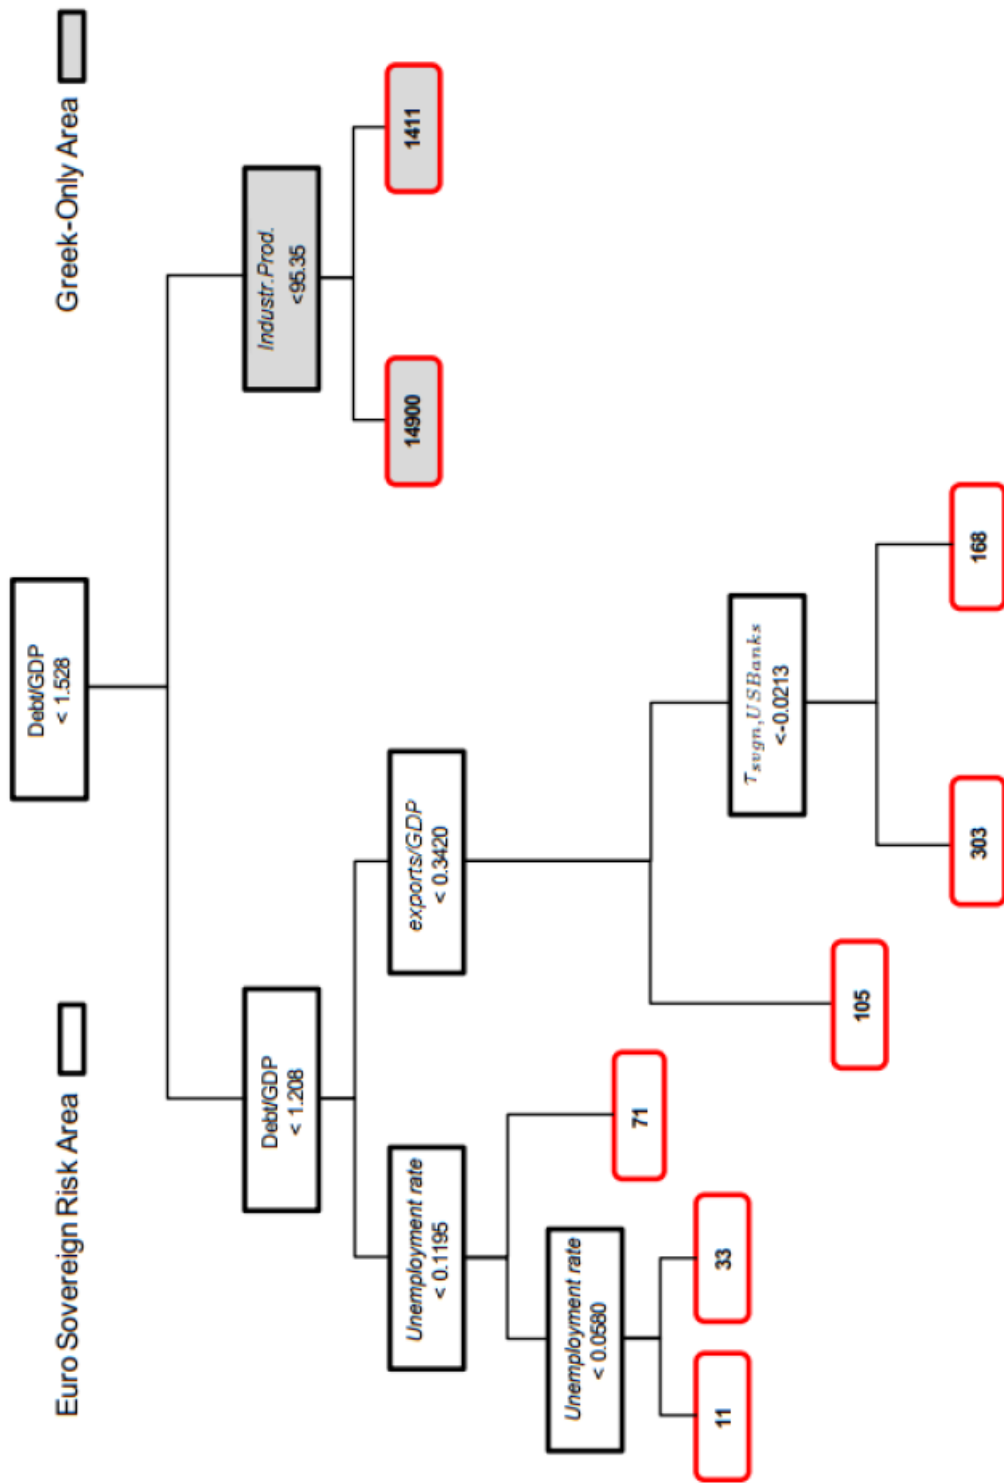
Greek-Only Area

Euro Sovereign Risk Area

Debt/GDP
< 1.528

Industr.Prod.
<95.35

1411

14900

Debt/GDP
< 1.208

exports/GDP
< 0.3420

$\tau_{svgn,USBanks}$
<-0.0213

168

303

105

Unemployment rate
< 0.1195

71

Unemployment rate
< 0.0580

33

11